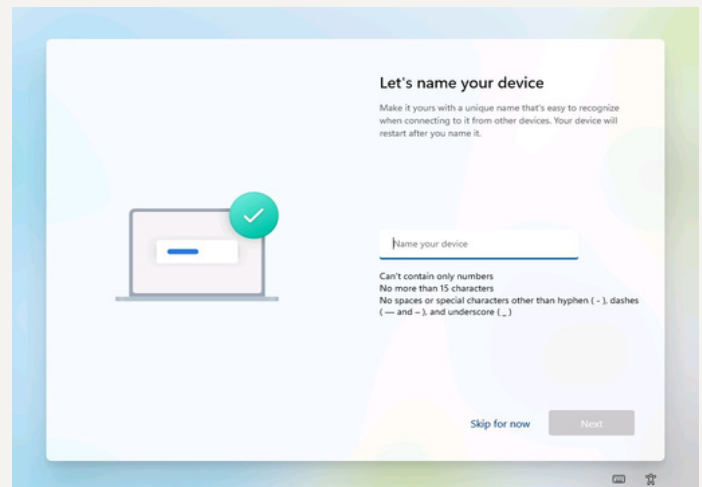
Let's name your device

Make it yours with a unique name that's easy to recognize when connecting to it from other devices. Your device will restart after you name it.

Name your device

Can't contain only numbers
No more than 15 characters
No spaces or special characters other than hyphen ( - ), dashes ( — and – ), and underscore ( _ )

Skip for now

Next